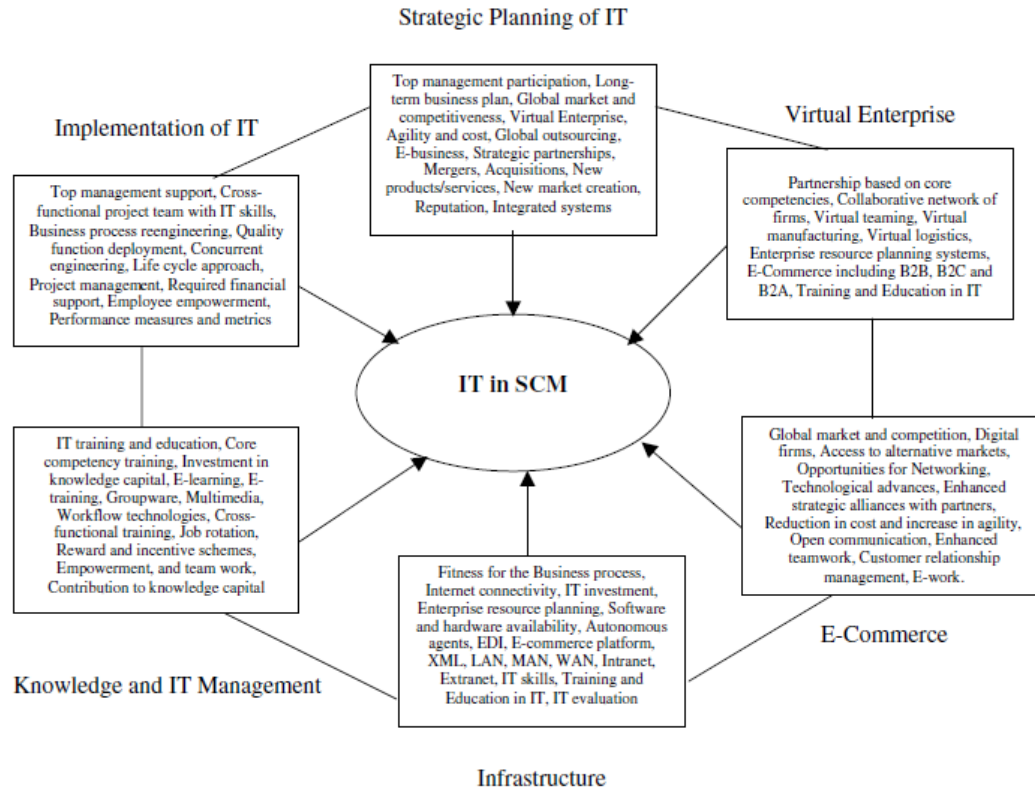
Strategic Planning of IT

Top management participation, Long-term business plan, Global market and competitiveness, Virtual Enterprise, Agility and cost, Global outsourcing, E-business, Strategic partnerships, Mergers, Acquisitions, New products/services, New market creation, Reputation, Integrated systems

Implementation of IT

Top management support, Cross-functional project team with IT skills, Business process reengineering, Quality function deployment, Concurrent engineering, Life cycle approach, Project management, Required financial support, Employee empowerment, Performance measures and metrics

Virtual Enterprise

Partnership based on core competencies, Collaborative network of firms, Virtual teaming, Virtual manufacturing, Virtual logistics, Enterprise resource planning systems, E-Commerce including B2B, B2C and B2A, Training and Education in IT

IT in SCM

IT training and education, Core competency training, Investment in knowledge capital, E-learning, E-training, Groupware, Multimedia, Workflow technologies, Cross-functional training, Job rotation, Reward and incentive schemes, Empowerment, and team work, Contribution to knowledge capital

Global market and competition, Digital firms, Access to alternative markets, Opportunities for Networking, Technological advances, Enhanced strategic alliances with partners, Reduction in cost and increase in agility, Open communication, Enhanced teamwork, Customer relationship management, E-work.

Fitness for the Business process, Internet connectivity, IT investment, Enterprise resource planning, Software and hardware availability, Autonomous agents, EDI, E-commerce platform, XML, LAN, MAN, WAN, Intranet, Extranet, IT skills, Training and Education in IT, IT evaluation

E-Commerce

Knowledge and IT Management

Infrastructure